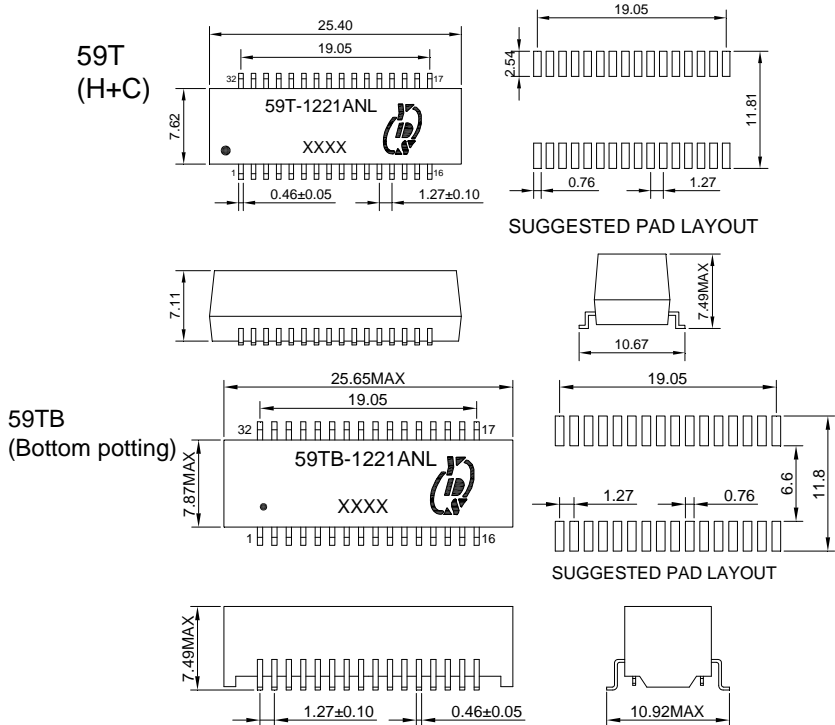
59T
(H+C)

25.40
19.05
32
17
59T-1221ANL
7.62
XXXX
1
16
0.46±0.05
1.27±0.10

19.05
2.54
11.81
0.76
1.27
SUGGESTED PAD LAYOUT

7.11

7.49MAX
10.67

59TB
(Bottom potting)

25.65MAX
19.05
32
17
59TB-1221ANL
7.87MAX
XXXX
1
16

19.05
6.6
11.8
1.27
0.76
SUGGESTED PAD LAYOUT

7.49MAX
1.27±0.10
0.46±0.05

10.92MAX